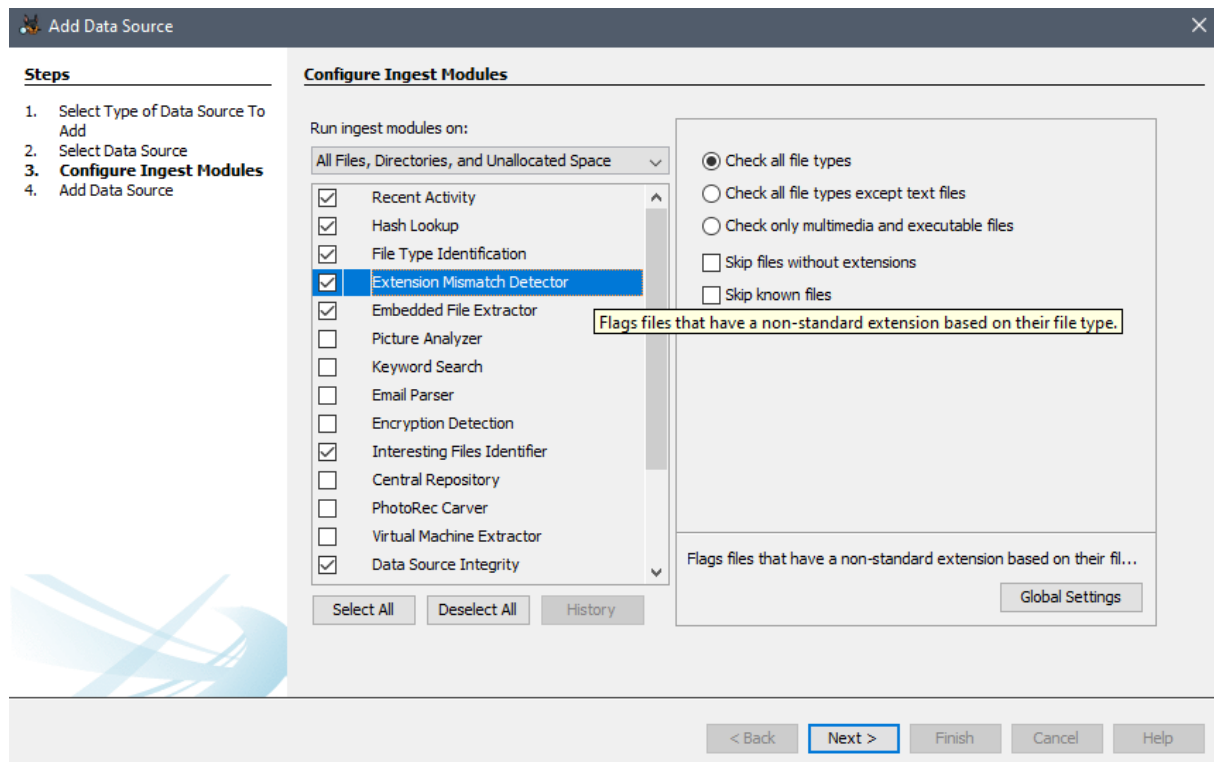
Add Data Source

Steps

1. Select Type of Data Source To Add
2. Select Data Source
3. Configure Ingest Modules
4. Add Data Source

Configure Ingest Modules

Run ingest modules on:

All Files, Directories, and Unallocated Space

Recent Activity
Hash Lookup
File Type Identification
Extension Mismatch Detector
Embedded File Extractor
Picture Analyzer
Keyword Search
Email Parser
Encryption Detection
Interesting Files Identifier
Central Repository
PhotoRec Carver
Virtual Machine Extractor
Data Source Integrity

Select All
Deselect All
History

Check all file types
Check all file types except text files
Check only multimedia and executable files
Skip files without extensions
Skip known files

Flags files that have a non-standard extension based on their file type.

Flags files that have a non-standard extension based on their fil...

Global Settings

< Back
Next >
Finish
Cancel
Help